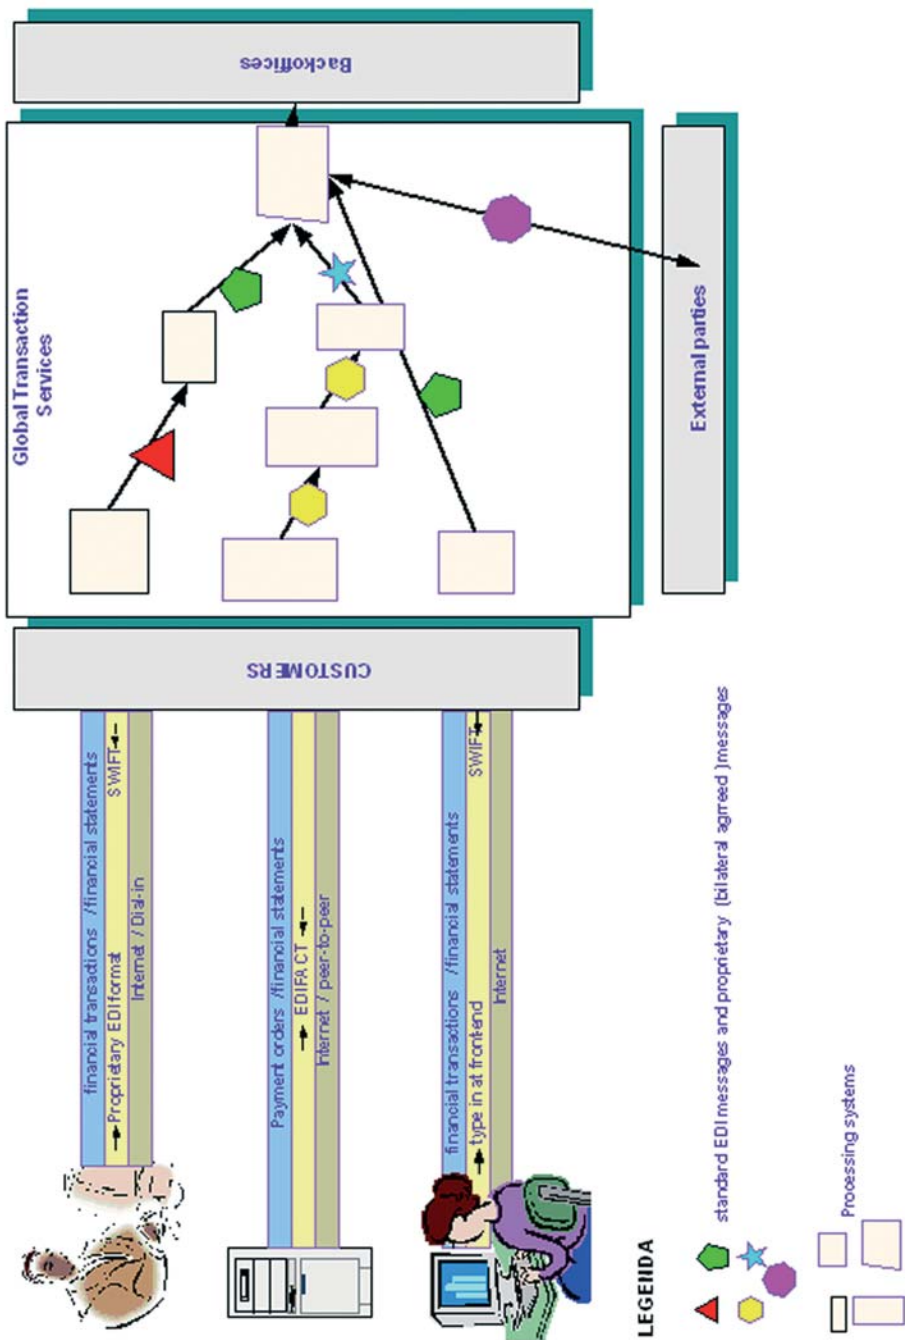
Backoffices

Global Transaction Services

External parties

CUSTOMERS

financial transactions / financial statements
Proprietary EDI format
SWIFT
Internet / Dial-in

Payment orders / financial statements
EDIFACT
Internet / peer-to-peer

financial transactions / financial statements
type in at frontend
SWIFT
Internet

LEGENDA

standard EDI messages and proprietary (bilateral agreed) messages

Processing systems